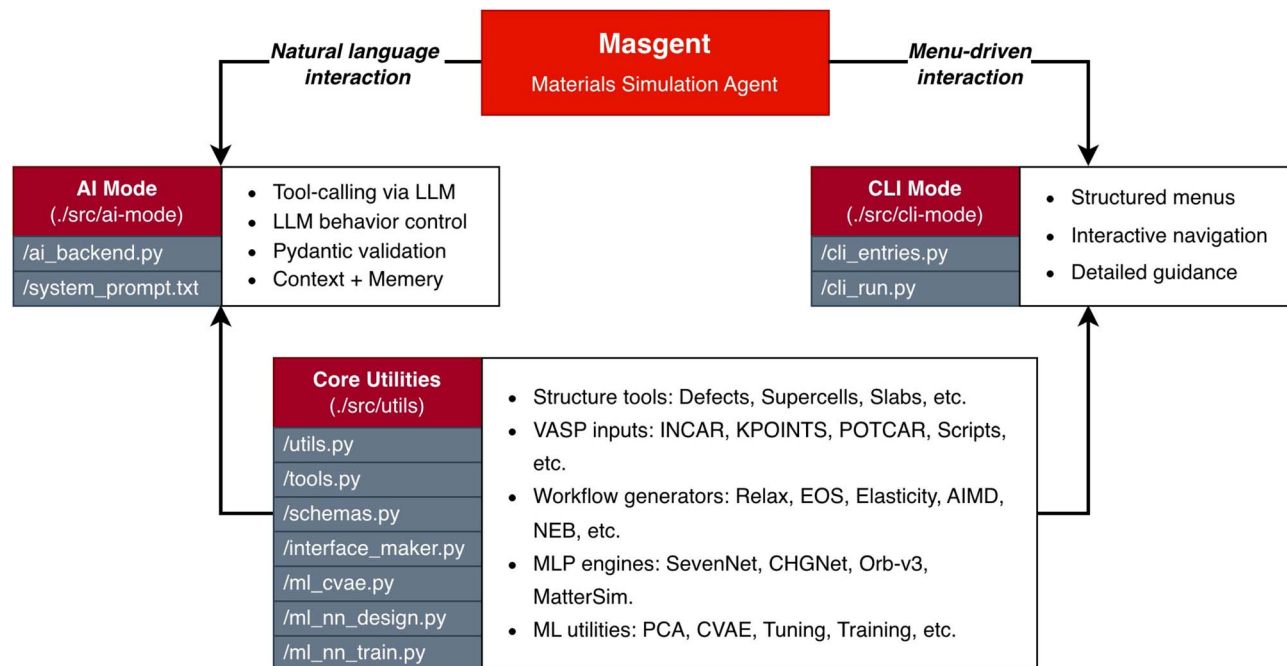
Masgent
Materials Simulation Agent

Natural language interaction

Menu-driven interaction

AI Mode
(./src/ai-mode)
/ai_backend.py
/system_prompt.txt

- Tool-calling via LLM
- LLM behavior control
- Pydantic validation
- Context + Memery

CLI Mode
(./src/cli-mode)
/cli_entries.py
/cli_run.py

- Structured menus
- Interactive navigation
- Detailed guidance

Core Utilities
(./src/utils)
/utils.py
/tools.py
/schemas.py
/interface_maker.py
/ml_cvae.py
/ml_nn_design.py
/ml_nn_train.py

- Structure tools: Defects, Supercells, Slabs, etc.
- VASP inputs: INCAR, KPOINTS, POTCAR, Scripts, etc.
- Workflow generators: Relax, EOS, Elasticity, AIMD, NEB, etc.
- MLP engines: SevenNet, CHGNet, Orb-v3, MatterSim.
- ML utilities: PCA, CVAE, Tuning, Training, etc.